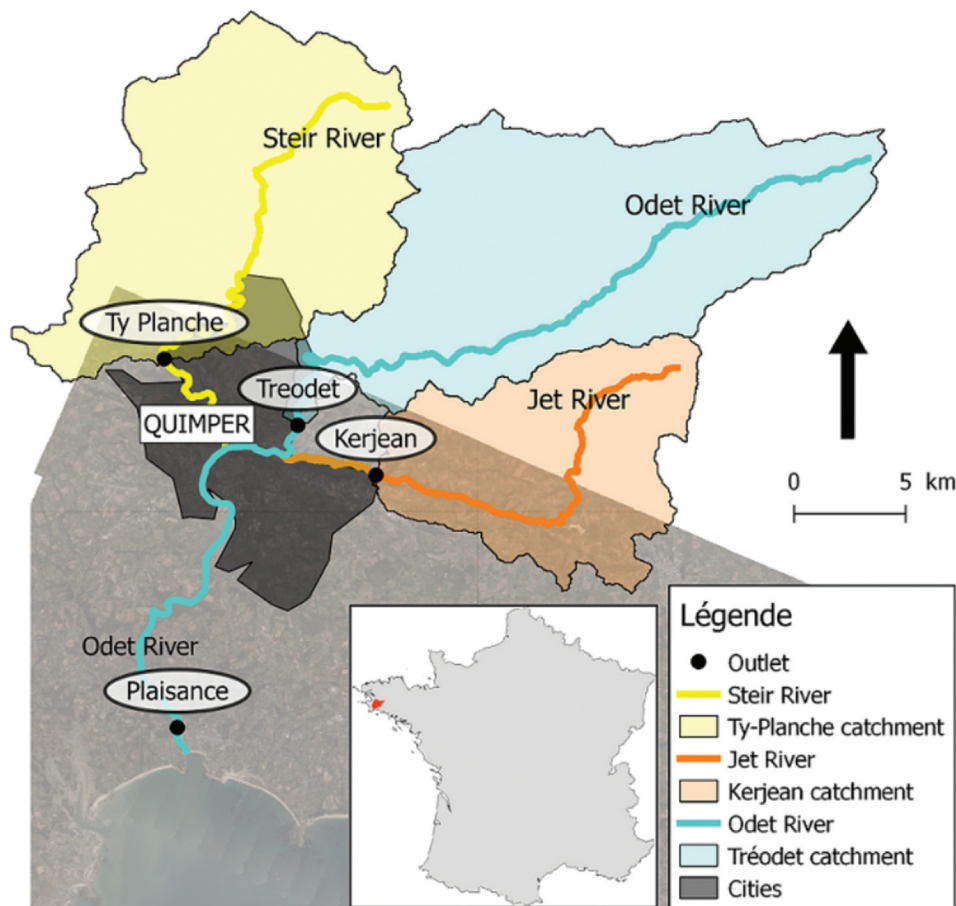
Steir River

Odet River

Ty Planche

Treodet

QUIMPER

Kerjean

Jet River

0 5 km

Odet River

Plaisance

Légende
Outlet
Steir River
Ty-Planche catchment
Jet River
Kerjean catchment
Odet River
Tréodet catchment
Cities